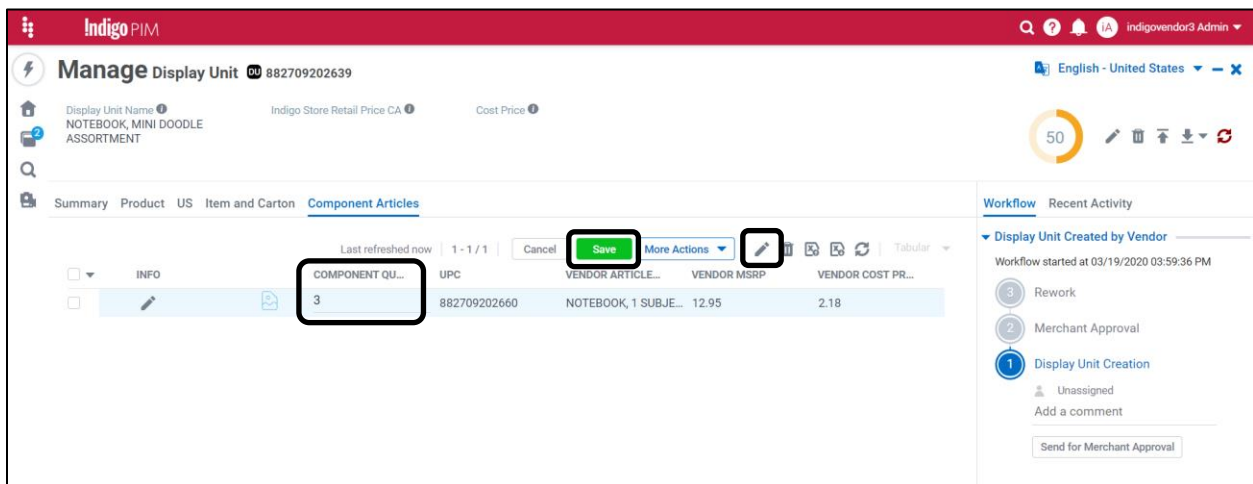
Indigo PIM

iA indigovendor3 Admin

Manage Display Unit DU 882709202639

English - United States

Display Unit Name
NOTEBOOK, MINI DOODLE ASSORTMENT

Indigo Store Retail Price CA

Cost Price

50

2

Summary Product US Item and Carton Component Articles

Last refreshed now 1 - 1 / 1 Cancel Save More Actions Tabular

| | INFO | | COMPONENT QU... | UPC | VENDOR ARTICLE... | VENDOR MSRP | VENDOR COST PR... |
|---|---|---|---|---|---|---|---|
| | | | 3 | 882709202660 | NOTEBOOK, 1 SUBJE... | 12.95 | 2.18 |

Workflow Recent Activity

Display Unit Created by Vendor

Workflow started at 03/19/2020 03:59:36 PM

3 Rework

2 Merchant Approval

1 Display Unit Creation

Unassigned

Add a comment

Send for Merchant Approval